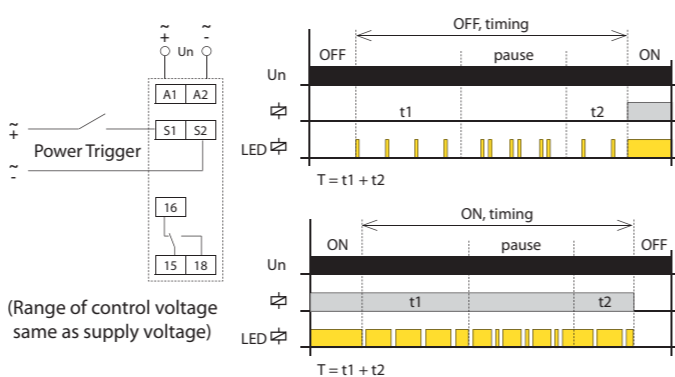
~ +
~ -
Un
A1
A2
~ +
~ -
Power Trigger
S1
S2
16
15
18
(Range of control voltage same as supply voltage)

OFF, timing
OFF
pause
ON
Un
t1
t2
LED
T = t1 + t2

ON, timing
ON
pause
OFF
Un
t1
t2
LED
T = t1 + t2